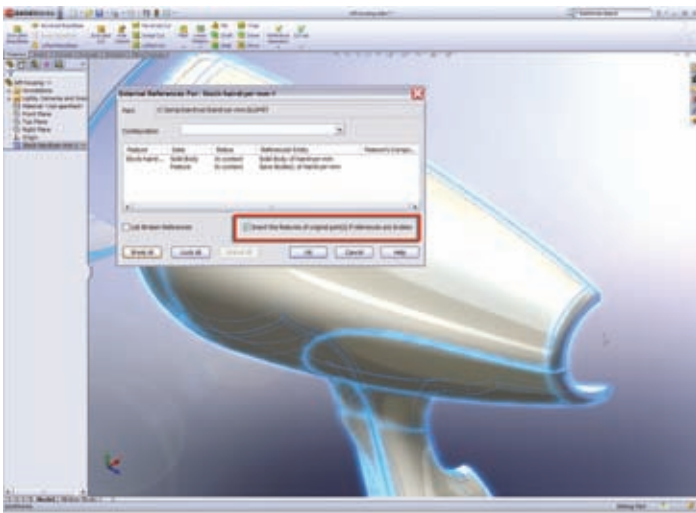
External References For: Stock-hairdryer-rev-1

Part:

Configuration:

| Feature | Data | Status | Referenced Entity | Feature's Compo... |
|---|---|---|---|---|
| Stock-haird... | Solid Body | In context | Solid Body of hairdryer-rev | |
| | Feature | In context | Save Bodies1 of hairdryer-rev | |

List Broken References

Insert the features of original part(s) if references are broken

Break All

Lock All

Unlock All

OK

Cancel

Help

Model